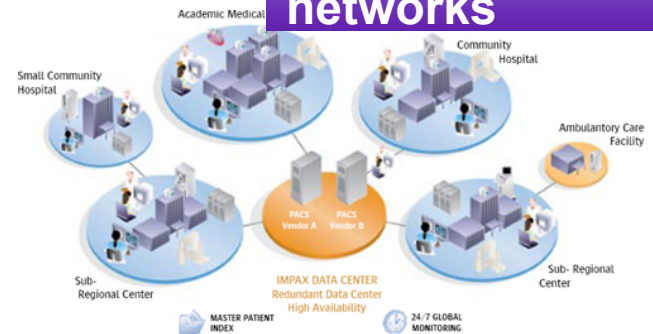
networks

Academic Medical

Community Hospital

Small Community Hospital

Ambulantory Care Facility

PACS Vendor A

PACS Vendor B

Sub-Regional Center

Sub- Regional Center

IMPAX DATA CENTER
Redundant Data Center
High Availability

MASTER PATIENT INDEX

24/7 GLOBAL MONITORING